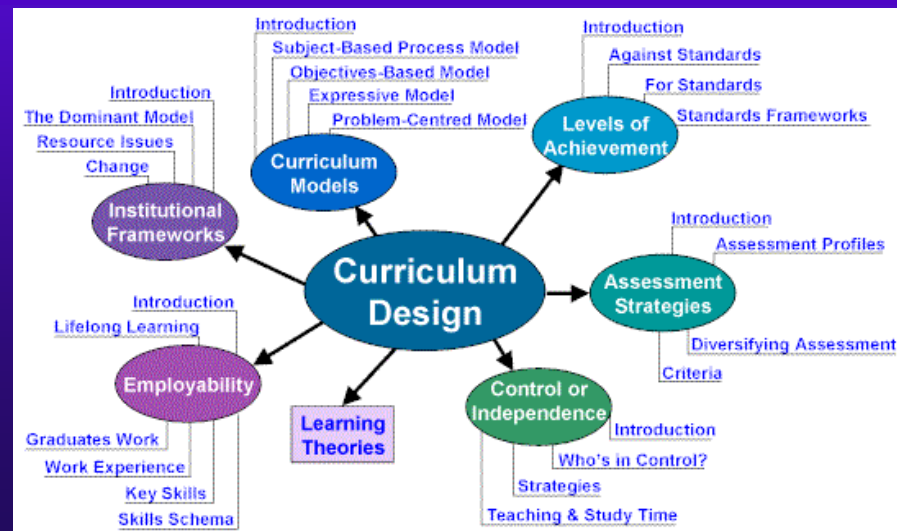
Curriculum Design

Curriculum Models
Introduction
Subject-Based Process Model
Objectives-Based Model
Expressive Model
Problem-Centred Model

Levels of Achievement
Introduction
Against Standards
For Standards
Standards Frameworks

Institutional Frameworks
Introduction
The Dominant Model
Resource Issues
Change

Assessment Strategies
Introduction
Assessment Profiles
Diversifying Assessment
Criteria

Employability
Introduction
Lifelong Learning
Graduates Work
Work Experience
Key Skills
Skills Schema

Learning Theories

Control or Independence
Introduction
Who's in Control?
Strategies
Teaching & Study Time